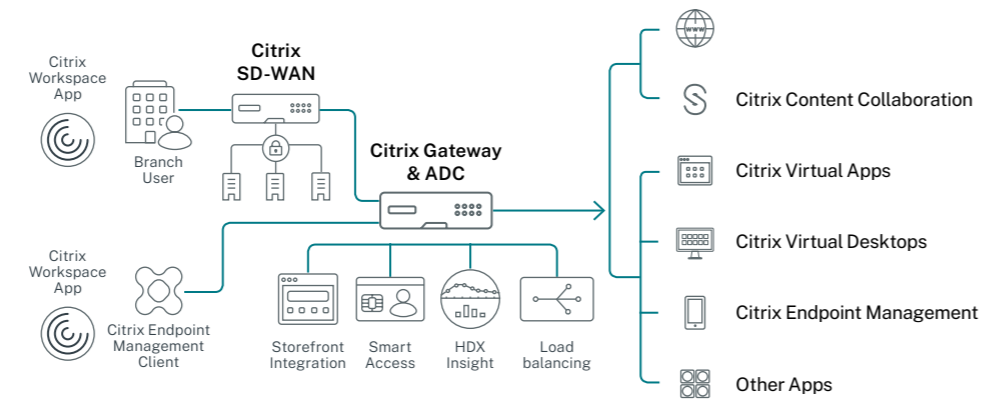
Citrix Workspace App

Branch User

Citrix SD-WAN

Citrix Gateway & ADC

Citrix Workspace App

Citrix Endpoint Management Client

Storefront Integration

Smart Access

HDX Insight

Load balancing

www

Citrix Content Collaboration

Citrix Virtual Apps

Citrix Virtual Desktops

Citrix Endpoint Management

Other Apps